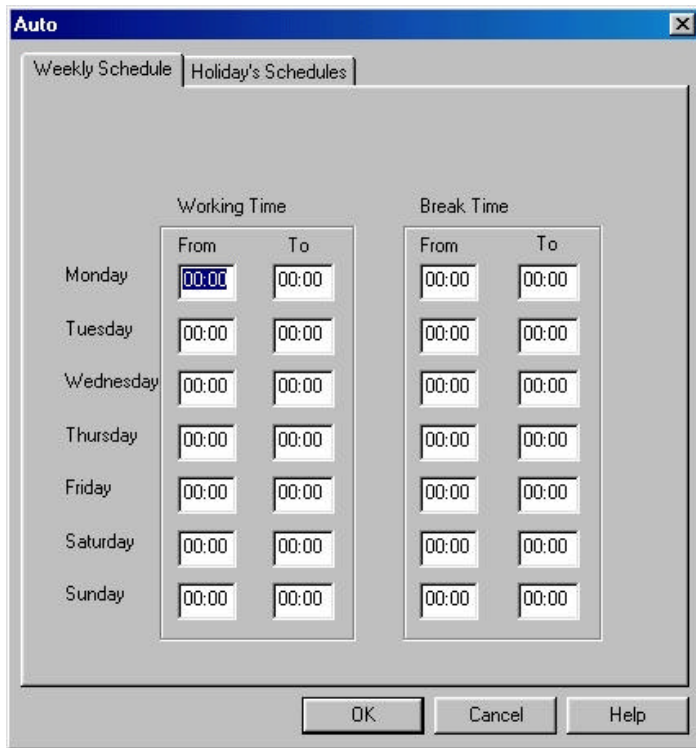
Auto

Weekly Schedule | Holiday's Schedules

| | Working Time From | Working Time To | Break Time From | Break Time To |
|---|---|---|---|---|
| Monday | 00:00 | 00:00 | 00:00 | 00:00 |
| Tuesday | 00:00 | 00:00 | 00:00 | 00:00 |
| Wednesday | 00:00 | 00:00 | 00:00 | 00:00 |
| Thursday | 00:00 | 00:00 | 00:00 | 00:00 |
| Friday | 00:00 | 00:00 | 00:00 | 00:00 |
| Saturday | 00:00 | 00:00 | 00:00 | 00:00 |
| Sunday | 00:00 | 00:00 | 00:00 | 00:00 |

OK Cancel Help